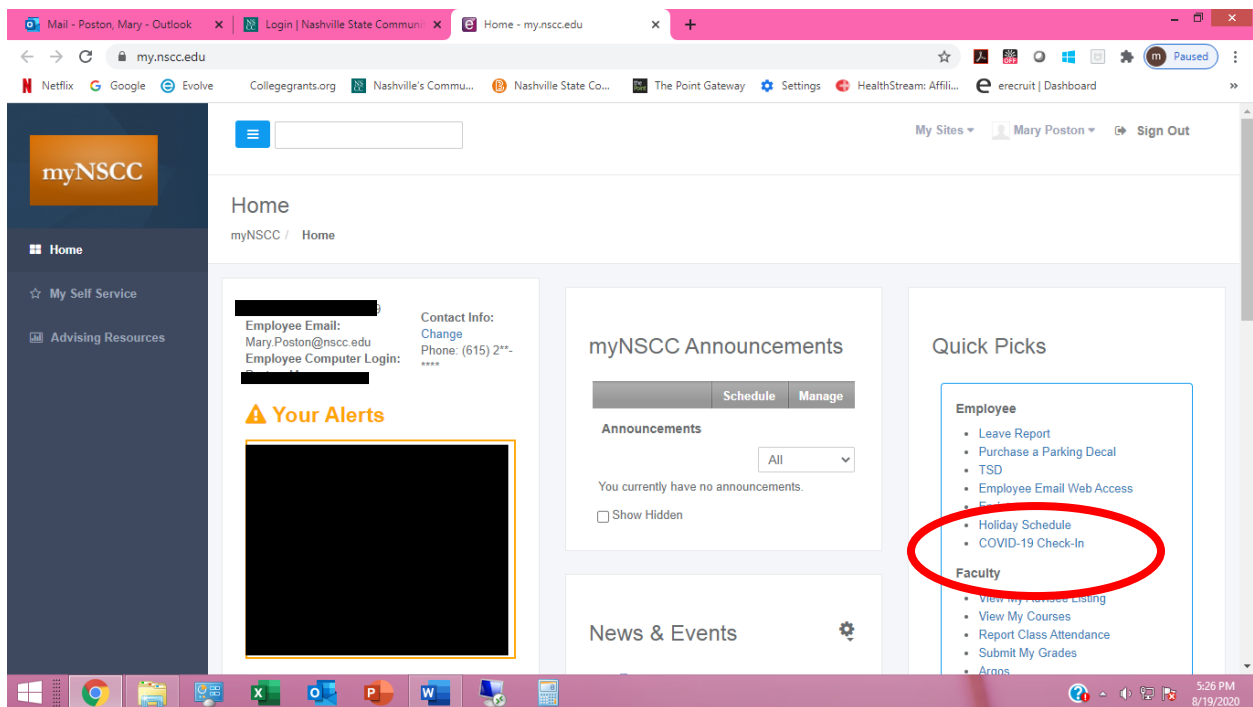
Mail - Poston, Mary - Outlook
Login | Nashville State Communi
Home - my.nscc.edu

my.nscc.edu

Paused

Netflix Google Evolve Collegegrants.org Nashville's Commu... Nashville State Co... The Point Gateway Settings HealthStream: Affili... erecruit | Dashboard

myNSCC

My Sites Mary Poston Sign Out

Home
myNSCC / Home

Home
My Self Service
Advising Resources

Employee Email:
Mary.Poston@nscc.edu
Employee Computer Login:

Contact Info:
Change
Phone: (615) 2**-****

Your Alerts

myNSCC Announcements

Schedule Manage

Announcements

All

You currently have no announcements.

Show Hidden

News & Events

Quick Picks

Employee
- Leave Report
- Purchase a Parking Decal
- TSD
- Employee Email Web Access
- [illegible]
- Holiday Schedule
- COVID-19 Check-In

Faculty
- View My Advisee Listing
- View My Courses
- Report Class Attendance
- Submit My Grades
- Argos

5:26 PM
8/19/2020